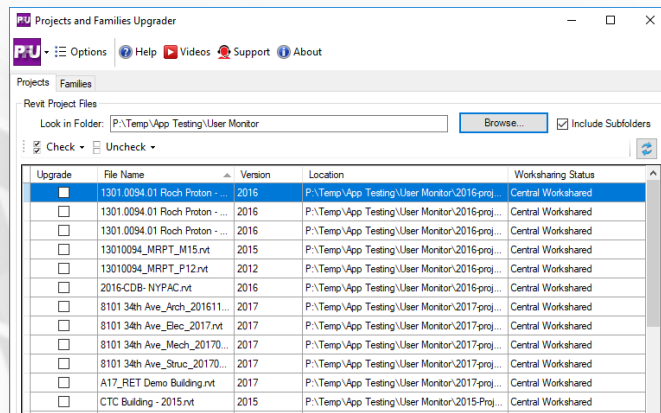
Projects and Families Upgrader

Options Help Videos Support About

Projects Families

Revit Project Files

Look in Folder: P:\Temp\App Testing\User Monitor Browse... Include Subfolders

Check Uncheck

| Upgrade | File Name | Version | Location | Worksharing Status |
|---|---|---|---|---|
| | 1301.0094.01 Roch Proton - ... | 2016 | P:\Temp\App Testing\User Monitor\2016-proj... | Central Workshared |
| | 1301.0094.01 Roch Proton - ... | 2016 | P:\Temp\App Testing\User Monitor\2016-proj... | Central Workshared |
| | 1301.0094.01 Roch Proton - ... | 2016 | P:\Temp\App Testing\User Monitor\2016-proj... | Central Workshared |
| | 13010094_MRPT_M15.rvt | 2015 | P:\Temp\App Testing\User Monitor\2016-proj... | Central Workshared |
| | 13010094_MRPT_P12.rvt | 2012 | P:\Temp\App Testing\User Monitor\2016-proj... | Central Workshared |
| | 2016-CDB- NYPAC.rvt | 2016 | P:\Temp\App Testing\User Monitor\2016-proj... | Central Workshared |
| | 8101 34th Ave_Arch_201611... | 2017 | P:\Temp\App Testing\User Monitor\2017-proj... | Central Workshared |
| | 8101 34th Ave_Elec_2017.rvt | 2017 | P:\Temp\App Testing\User Monitor\2017-proj... | Central Workshared |
| | 8101 34th Ave_Mech_20170... | 2017 | P:\Temp\App Testing\User Monitor\2017-proj... | Central Workshared |
| | 8101 34th Ave_Struc_20170... | 2017 | P:\Temp\App Testing\User Monitor\2017-proj... | Central Workshared |
| | A17_RET Demo Building.rvt | 2017 | P:\Temp\App Testing\User Monitor\2017-proj... | Central Workshared |
| | CTC Building - 2015.rvt | 2015 | P:\Temp\App Testing\User Monitor\2015-Proj... | Central Workshared |